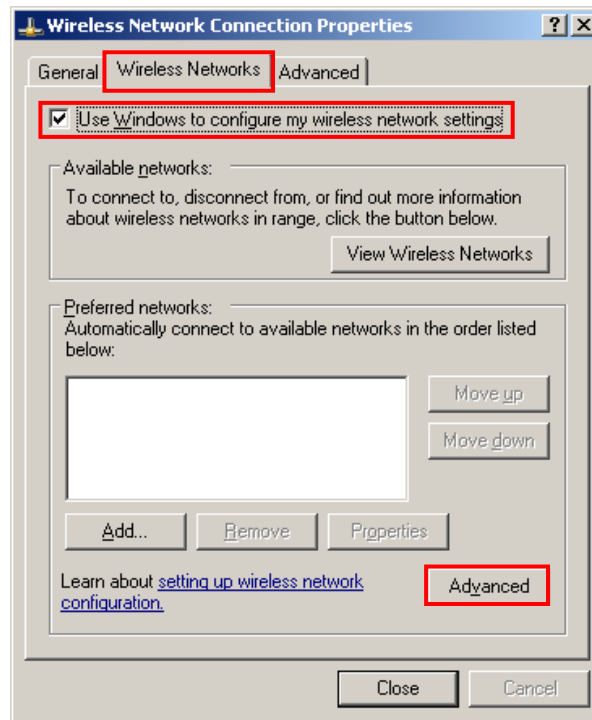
Wireless Network Connection Properties

? X

General | Wireless Networks | Advanced

Use Windows to configure my wireless network settings

Available networks:

To connect to, disconnect from, or find out more information about wireless networks in range, click the button below.

View Wireless Networks

Preferred networks:

Automatically connect to available networks in the order listed below:

Move up

Move down

Add...

Remove

Properties

Learn about setting up wireless network configuration.

Advanced

Close

Cancel